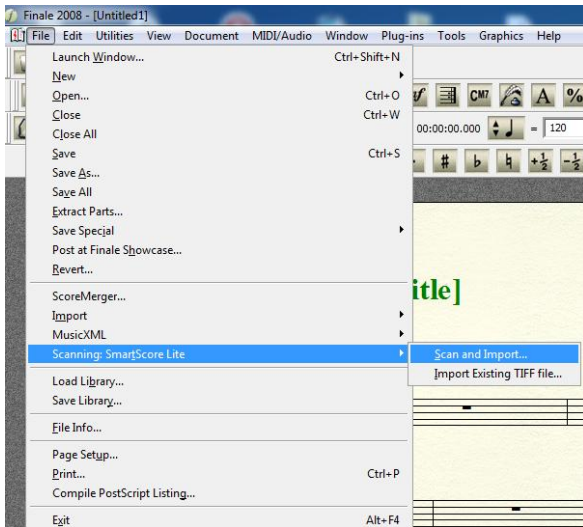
Finale 2008 - [Untitled1]

File Edit Utilities View Document MIDI/Audio Window Plug-ins Tools Graphics Help

Launch Window... Ctrl+Shift+N
New
Open... Ctrl+O
Close Ctrl+W
Close All
Save Ctrl+S
Save As...
Save All
Extract Parts...
Save Special
Post at Finale Showcase...
Revert...
ScoreMerger...
Import
MusicXML
Scanning: SmartScore Lite
Load Library...
Save Library...
File Info...
Page Setup...
Print... Ctrl+P
Compile PostScript Listing...
Exit Alt+F4

Scan and Import...
Import Existing TIFF file...

CM7
A
%
00:00:00.000
= 120
#
b
$+\frac{1}{2}$
$-\frac{1}{2}$

itle]